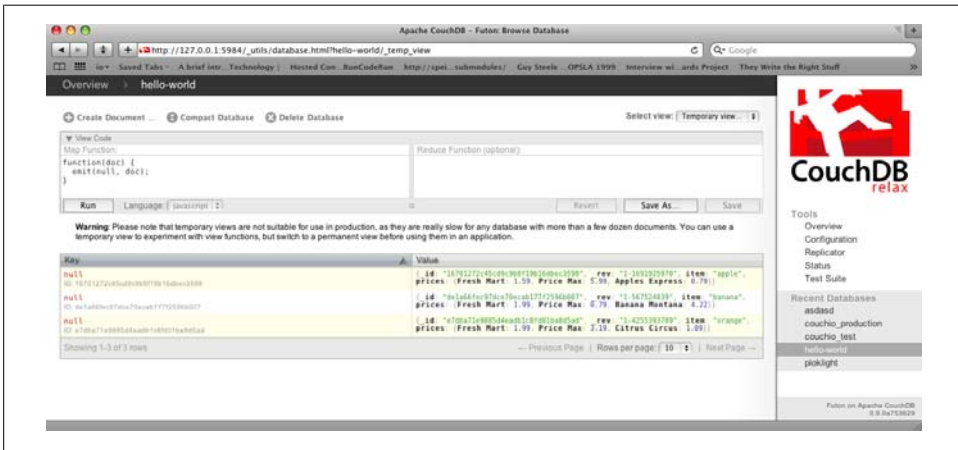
Apache CouchDB - Futon: Browse Database

http://127.0.0.1:5984/_utils/database.html?hello-world/_temp_view

Q▾ Google

Saved Tabs ▾ A brief intr...Technology | Hosted Con...RunCodeRun http://spei...submodules/ Guy Steele ...OPSLA 1999 Interview wi...ards Project They Write the Right Stuff

Overview › hello-world

Create Document ... Compact Database Delete Database

Select view: Temporary view...

▼ View Code

Map Function:

function(doc) {
  emit(null, doc);
}

Reduce Function (optional):

Run Language: javascript

Revert Save As... Save

**Warning**: Please note that temporary views are not suitable for use in production, as they are really slow for any database with more than a few dozen documents. You can use a temporary view to experiment with view functions, but switch to a permanent view before using them in an application.

| Key | Value |
|---|---|
| null ID: 16761272c45cd9c9b9f19616dbec3598 | {_id: "16761272c45cd9c9b9f19616dbec3598", _rev: "1-1691925970", item: "apple", prices: {Fresh Mart: 1.59, Price Max: 5.99, Apples Express: 0.79}} |
| null ID: de1a66fec87dce79ecab17f2596b607 | {_id: "de1a66fec87dce79ecab17f2596b607", _rev: "1-567524838", item: "banana", prices: {Fresh Mart: 1.99, Price Max: 0.79, Banana Montana: 4.22}} |
| null ID: e7dba71e9885d4eadb1c0fd01ba0d5ad | {_id: "e7dba71e9885d4eadb1c0fd01ba0d5ad", _rev: "1-4255393789", item: "orange", prices: {Fresh Mart: 1.99, Price Max: 3.19, Citrus Circus: 1.09}} |

Showing 1-3 of 3 rows

← Previous Page | Rows per page: 10 | Next Page →

CouchDB relax

Tools
Overview
Configuration
Replicator
Status
Test Suite

Recent Databases
asdasd
couchio_production
couchio_test
hello-world
ploklight

Futon on Apache CouchDB 0.0.0a753629